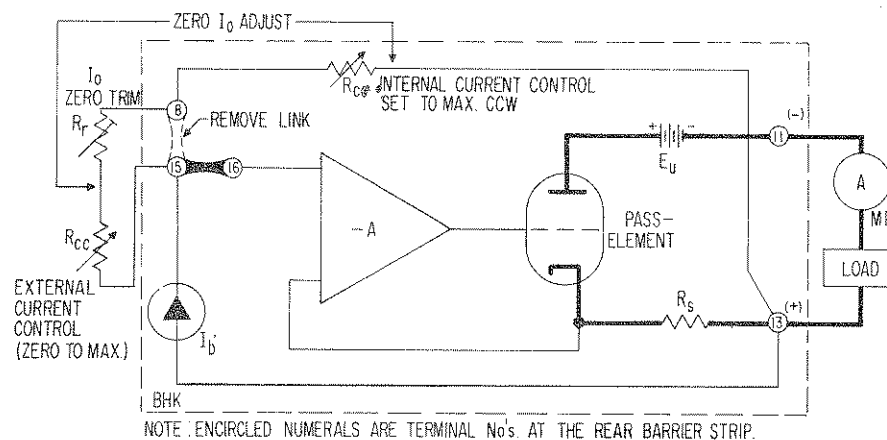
ZERO $I_0$ ADJUST

$I_0$ ZERO TRIM

$R_r$

$R_{CC}$

EXTERNAL CURRENT CONTROL (ZERO TO MAX.)

$R_{C\phi}$ INTERNAL CURRENT CONTROL SET TO MAX. CCW

8

REMOVE LINK

15

16

-A

$I_b'$

BHK

$E_u$

11

(-)

PASS-ELEMENT

$R_s$

13

(+)

A

ME

LOAD

NOTE: ENCIRCLED NUMERALS ARE TERMINAL No's. AT THE REAR BARRIER STRIP.